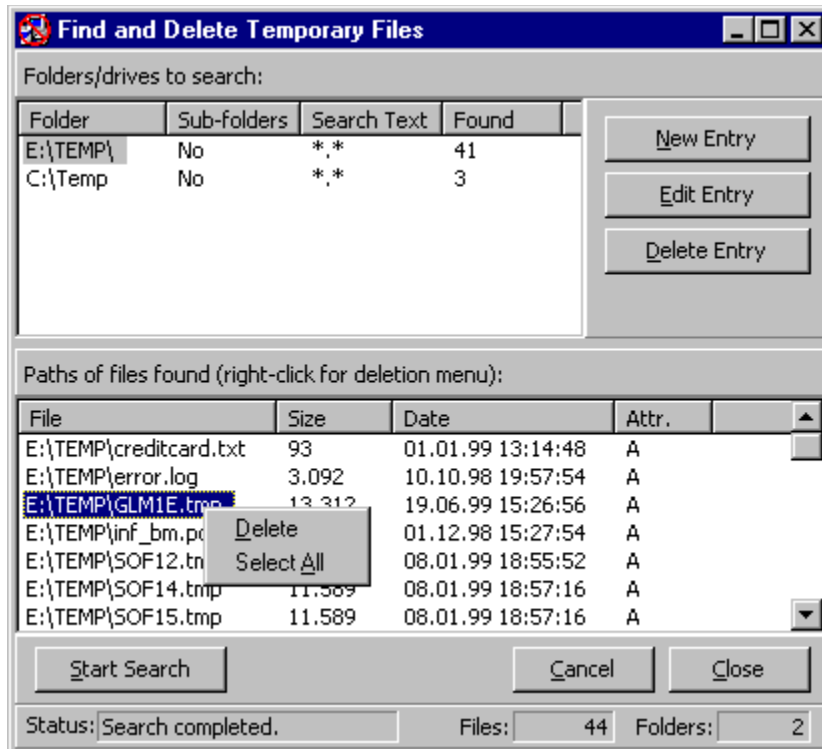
Find and Delete Temporary Files

Folders/drives to search:

| Folder | Sub-folders | Search Text | Found |
|---|---|---|---|
| E:\TEMP\ | No | \*.\* | 41 |
| C:\Temp | No | \*.\* | 3 |

New Entry

Edit Entry

Delete Entry

Paths of files found (right-click for deletion menu):

| File | Size | Date | Attr. |
|---|---|---|---|
| E:\TEMP\creditcard.txt | 93 | 01.01.99 13:14:48 | A |
| E:\TEMP\error.log | 3.092 | 10.10.98 19:57:54 | A |
| E:\TEMP\GLM1E.tmp | 13.312 | 19.06.99 15:26:56 | A |
| E:\TEMP\inf_bm.po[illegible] | | 01.12.98 15:27:54 | A |
| E:\TEMP\SOF12.tm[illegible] | | 08.01.99 18:55:52 | A |
| E:\TEMP\SOF14.tmp | 11.589 | 08.01.99 18:57:16 | A |
| E:\TEMP\SOF15.tmp | 11.589 | 08.01.99 18:57:16 | A |

Delete

Select All

Start Search

Cancel

Close

Status: Search completed.

Files: 44

Folders: 2